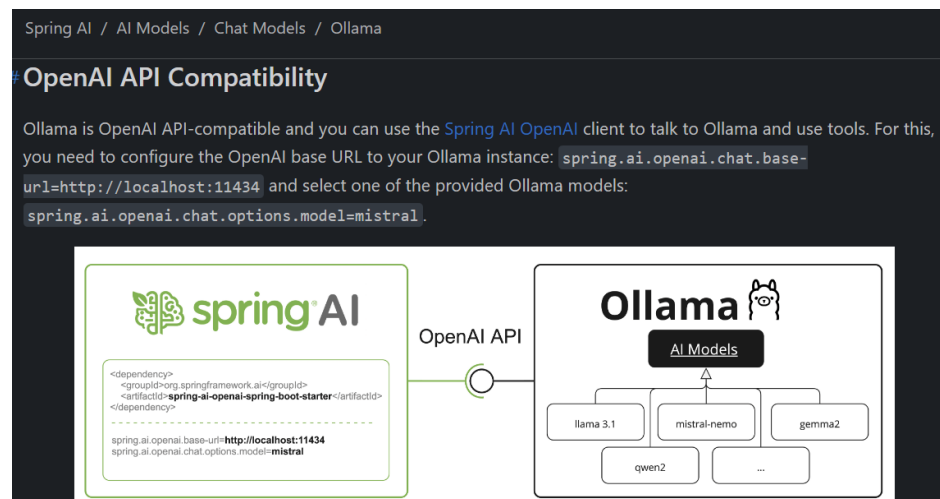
Spring AI / AI Models / Chat Models / Ollama

# OpenAI API Compatibility

Ollama is OpenAI API-compatible and you can use the Spring AI OpenAI client to talk to Ollama and use tools. For this, you need to configure the OpenAI base URL to your Ollama instance: `spring.ai.openai.chat.base-url=http://localhost:11434` and select one of the provided Ollama models: `spring.ai.openai.chat.options.model=mistral`.

spring AI

<dependency>
<groupId>org.springframework.ai</groupId>
<artifactId>spring-ai-openai-spring-boot-starter</artifactId>
</dependency>

spring.ai.openai.base-url=http://localhost:11434
spring.ai.openai.chat.options.model=mistral

OpenAI API

Ollama

AI Models

llama 3.1

mistral-nemo

gemma2

qwen2

...